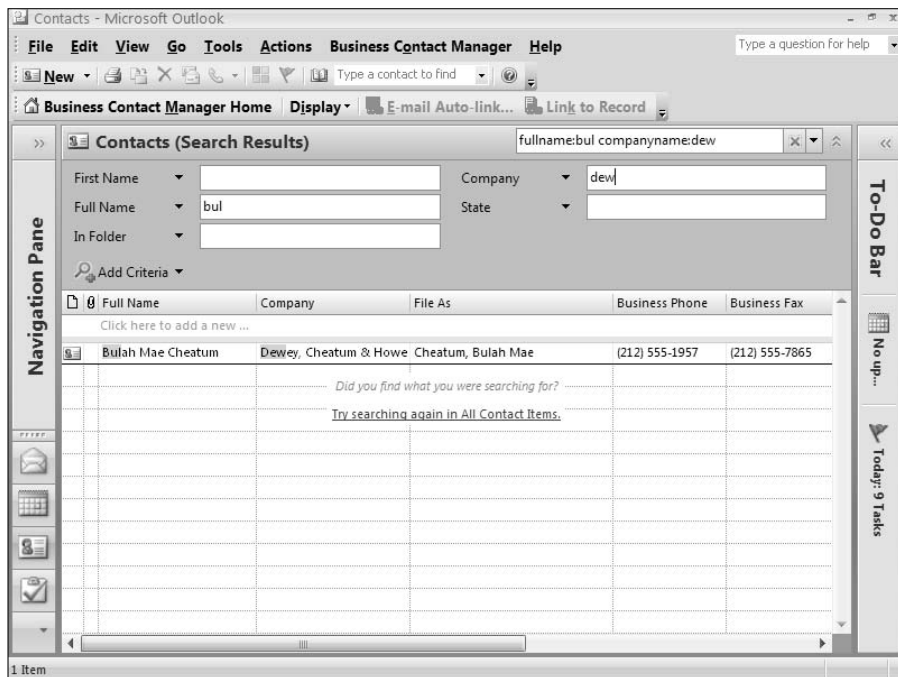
Contacts - Microsoft Outlook

File Edit View Go Tools Actions Business Contact Manager Help

Type a question for help

New Type a contact to find

Business Contact Manager Home Display E-mail Auto-link... Link to Record

Contacts (Search Results)

fullname:bul companyname:dew

First Name

Company dew

Full Name bul

State

In Folder

Add Criteria

Navigation Pane

| Full Name | Company | File As | Business Phone | Business Fax |
|---|---|---|---|---|
| Click here to add a new ... | | | | |
| Bulah Mae Cheatum | Dewey, Cheatum & Howe | Cheatum, Bulah Mae | (212) 555-1957 | (212) 555-7865 |

Did you find what you were searching for?

Try searching again in All Contact Items.

To-Do Bar

No up...

Today: 9 Tasks

1 Item